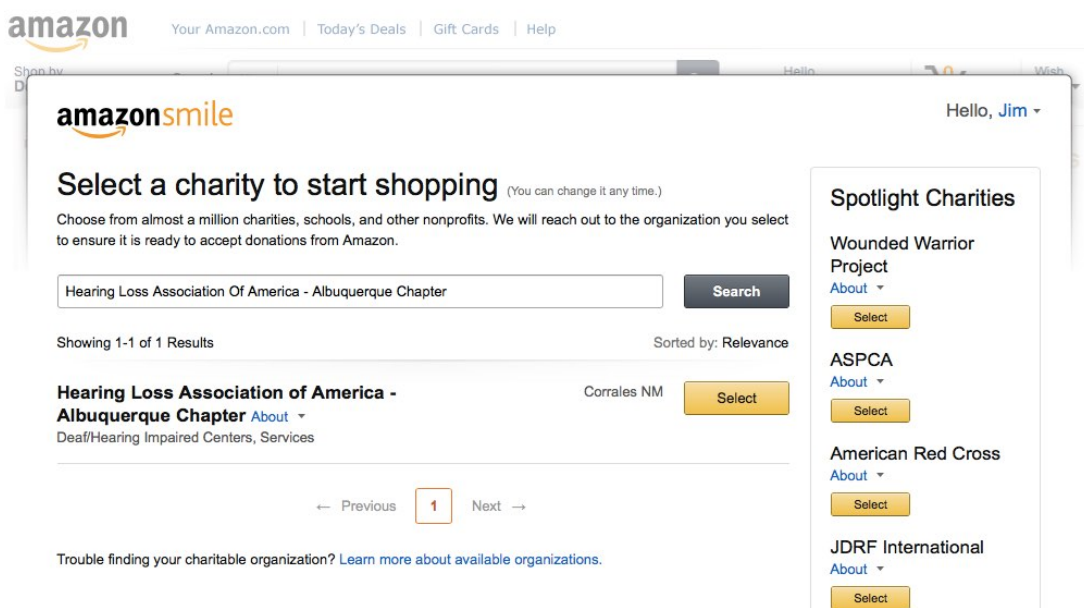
amazon Your Amazon.com | Today's Deals | Gift Cards | Help

Shop by D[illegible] Hello Wish

amazonsmile

Hello, Jim

Select a charity to start shopping (You can change it any time.)

Choose from almost a million charities, schools, and other nonprofits. We will reach out to the organization you select to ensure it is ready to accept donations from Amazon.

Hearing Loss Association Of America - Albuquerque Chapter

Search

Showing 1-1 of 1 Results

Sorted by: Relevance

Hearing Loss Association of America - Albuquerque Chapter About

Deaf/Hearing Impaired Centers, Services

Corrales NM

Select

← Previous 1 Next →

Trouble finding your charitable organization? Learn more about available organizations.

Spotlight Charities

Wounded Warrior Project
About
Select

ASPCA
About
Select

American Red Cross
About
Select

JDRF International
About
Select